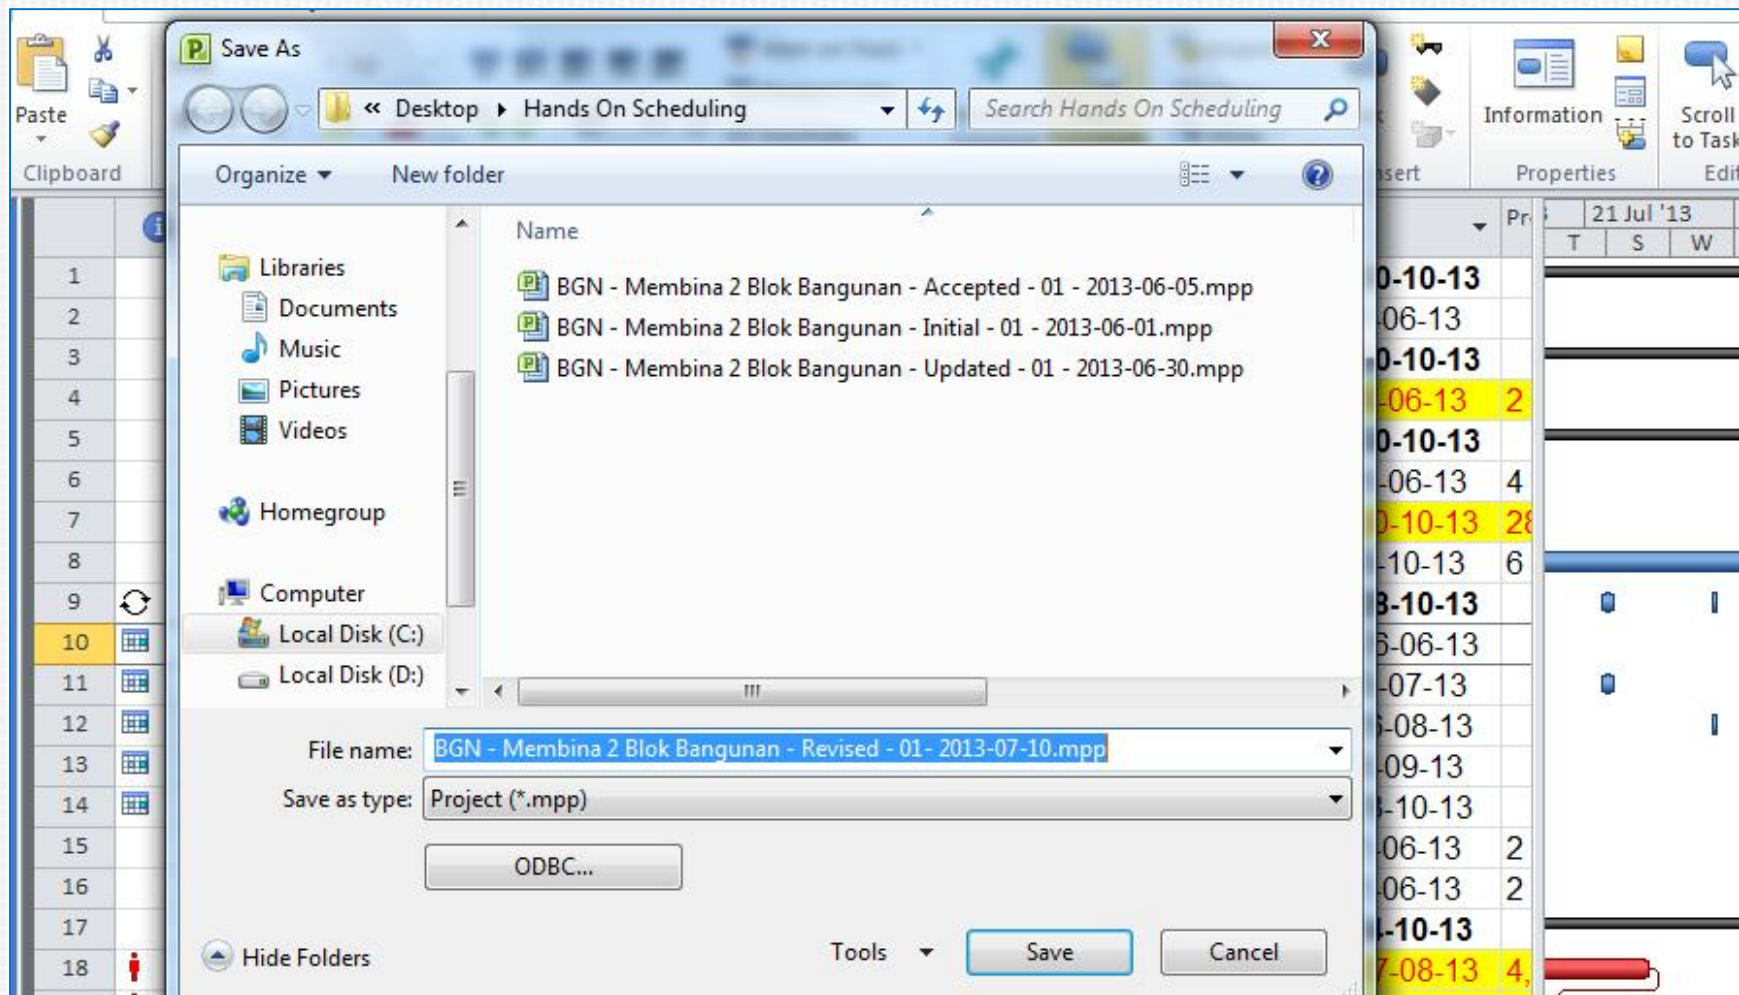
Paste

Clipboard

Save As

« Desktop ▸ Hands On Scheduling

Search Hands On Scheduling

Organize ▾ New folder

Libraries
Documents
Music
Pictures
Videos

Homegroup

Computer
Local Disk (C:)
Local Disk (D:)

Name

BGN - Membina 2 Blok Bangunan - Accepted - 01 - 2013-06-05.mpp
BGN - Membina 2 Blok Bangunan - Initial - 01 - 2013-06-01.mpp
BGN - Membina 2 Blok Bangunan - Updated - 01 - 2013-06-30.mpp

File name: BGN - Membina 2 Blok Bangunan - Revised - 01- 2013-07-10.mpp

Save as type: Project (*.mpp)

ODBC...

Hide Folders

Tools ▾ Save Cancel

Information

Properties

Scroll to Task

Edit

sert

Pr

21 Jul '13

T S W

1
2
3
4
5
6
7
8
9
10
11
12
13
14
15
16
17
18

0-10-13
06-13
0-10-13
06-13 2
0-10-13
06-13 4
0-10-13 28
10-13 6
3-10-13
6-06-13
07-13
6-08-13
09-13
3-10-13
06-13 2
06-13 2
4-10-13
7-08-13 4,